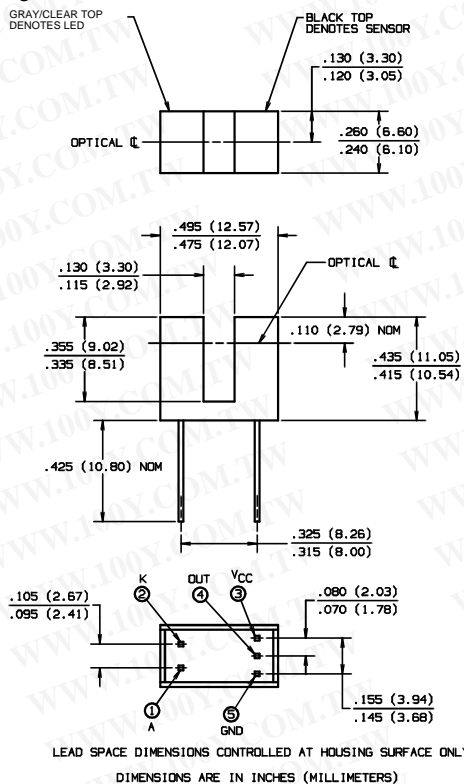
GRAY/CLEAR TOP DENOTES LED

BLACK TOP DENOTES SENSOR

.130 (3.30)
.120 (3.05)

OPTICAL ℄

.260 (6.60)
.240 (6.10)

.495 (12.57)
.475 (12.07)

.130 (3.30)
.115 (2.92)

OPTICAL ℄

.110 (2.79) NOM

.355 (9.02)
.335 (8.51)

.435 (11.05)
.415 (10.54)

.425 (10.80) NOM

.325 (8.26)
.315 (8.00)

.105 (2.67)
.095 (2.41)

K ②

OUT ④

$V_{CC}$ ③

.080 (2.03)
.070 (1.78)

① A

⑤ GND

.155 (3.94)
.145 (3.68)

LEAD SPACE DIMENSIONS CONTROLLED AT HOUSING SURFACE ONLY

DIMENSIONS ARE IN INCHES (MILLIMETERS)

WWW.100Y.COM.TW